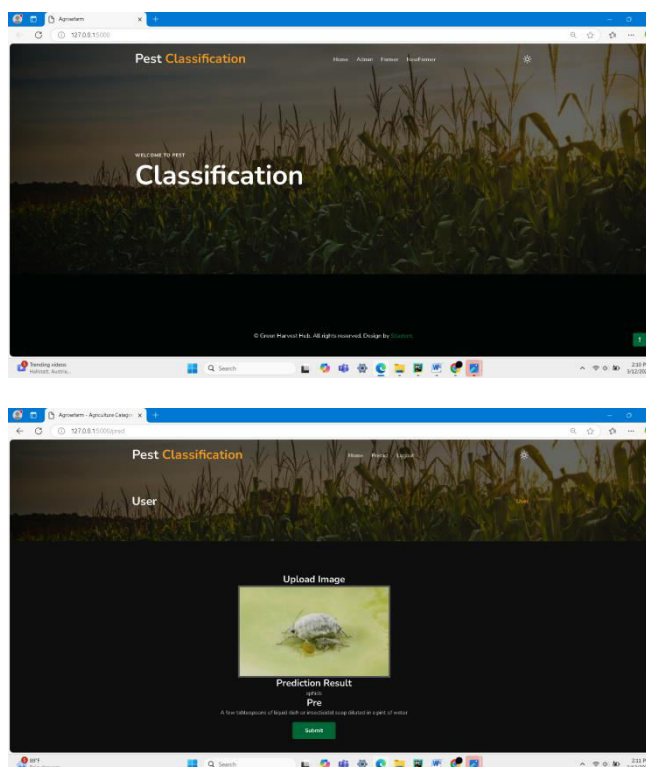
Agrowtem
127.0.0.1:5000

Pest Classification

Home About Farmer NewFarmer

WELCOME TO PEST

Classification

© Green Harvest Hub. All rights reserved. Design by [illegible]

Trending videos
Hailstorm, Austria...

Search

2:10 PM
3/12/2025

Agrowtem - Agriculture Catego
127.0.0.1:5000/pred

Pest Classification

Home Predict Logout

User

User

Upload Image

Prediction Result

aphids

Pre

A few tablespoons of liquid dish or insecticidal soap diluted in a pint of water

Submit

89°F

Search

2:11 PM
3/12/2025